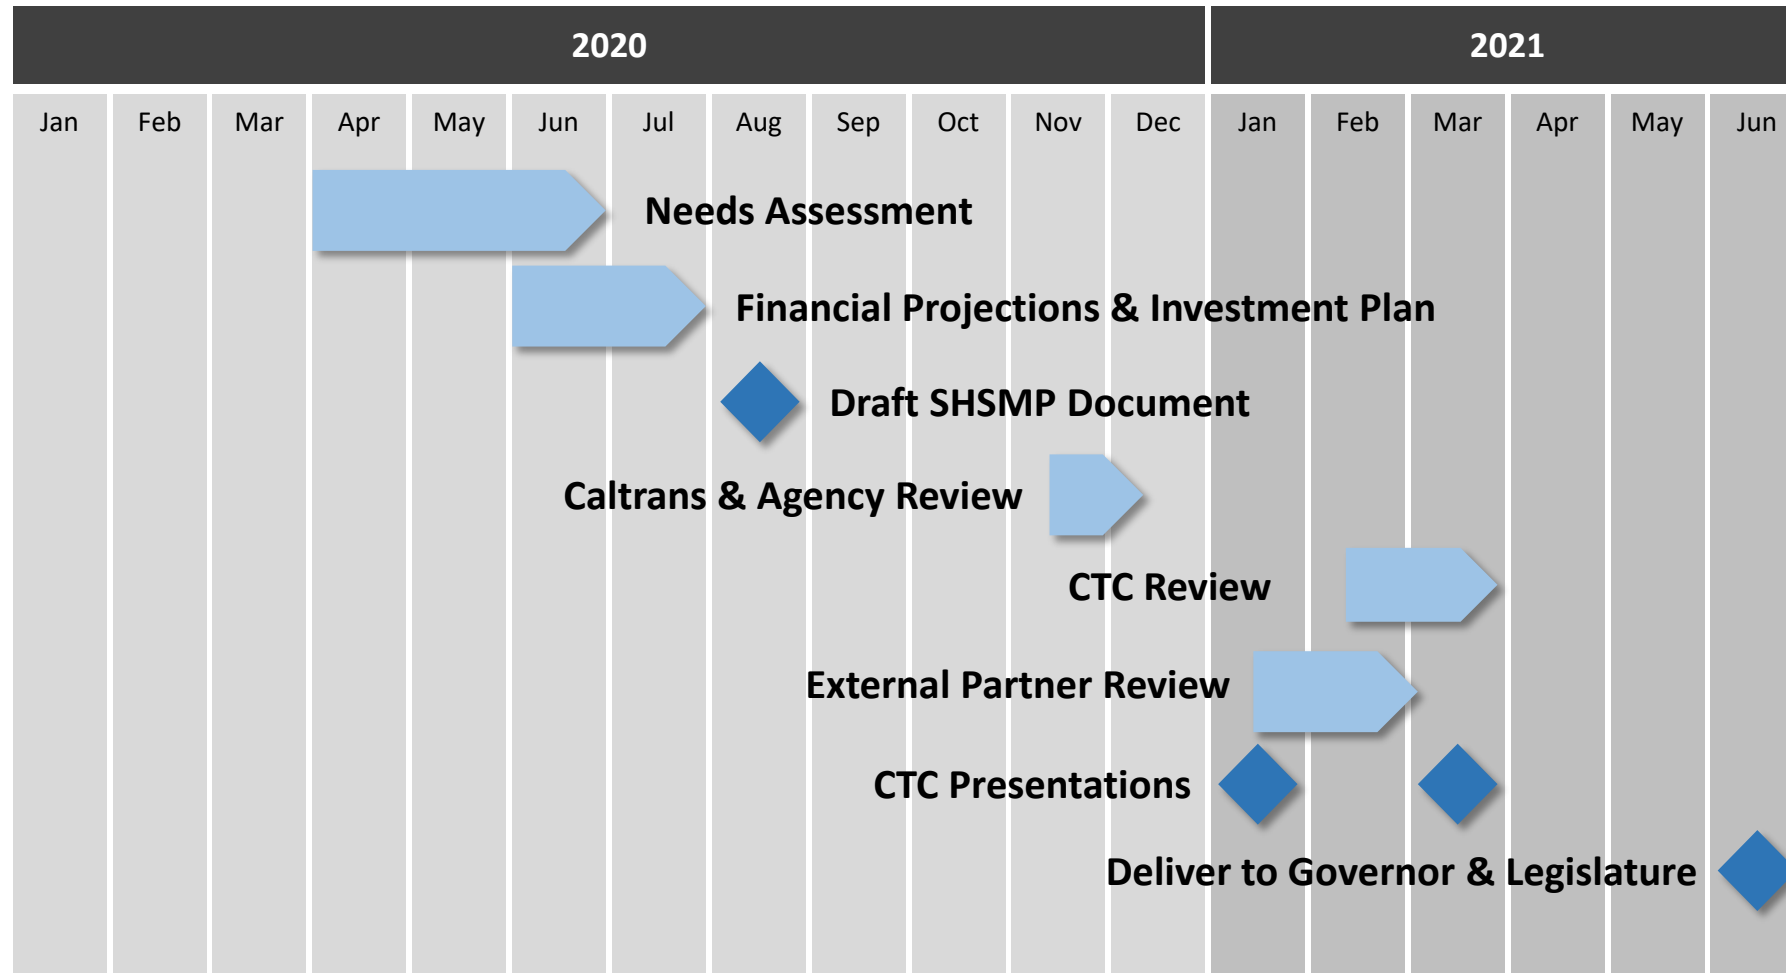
2020

2021

| Jan | Feb | Mar | Apr | May | Jun | Jul | Aug | Sep | Oct | Nov | Dec | Jan | Feb | Mar | Apr | May | Jun |
|---|---|---|---|---|---|---|---|---|---|---|---|---|---|---|---|---|---|

Needs Assessment

Financial Projections & Investment Plan

Draft SHSMP Document

Caltrans & Agency Review

CTC Review

External Partner Review

CTC Presentations

Deliver to Governor & Legislature